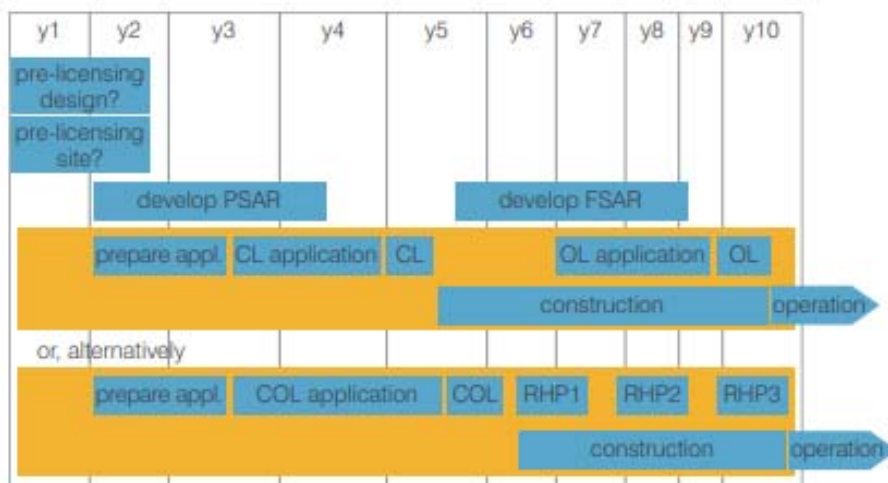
| y1 | y2 | y3 | y4 | y5 | y6 | y7 | y8 | y9 | y10 |
|---|---|---|---|---|---|---|---|---|---|

pre-licensing design?

pre-licensing site?

develop PSAR

develop FSAR

prepare appl.

CL application

CL

OL application

OL

construction

operation

or, alternatively

prepare appl.

COL application

COL

RHP1

RHP2

RHP3

construction

operation